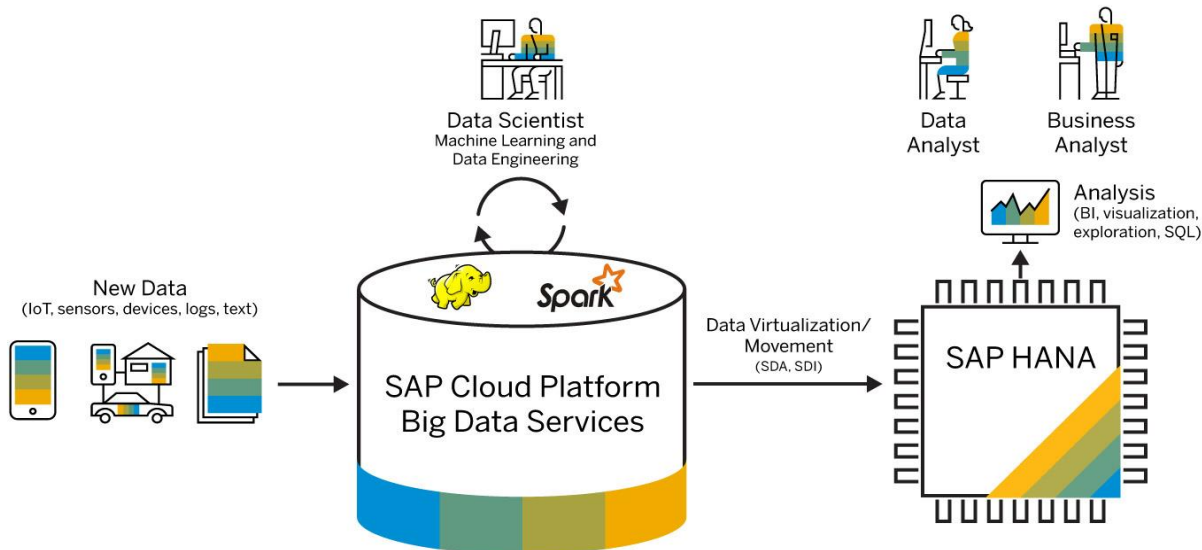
Data Scientist
Machine Learning and Data Engineering

Data Analyst

Business Analyst

Analysis
(BI, visualization, exploration, SQL)

New Data
(IoT, sensors, devices, logs, text)

Spark

SAP Cloud Platform
Big Data Services

Data Virtualization/ Movement
(SDA, SDI)

SAP HANA